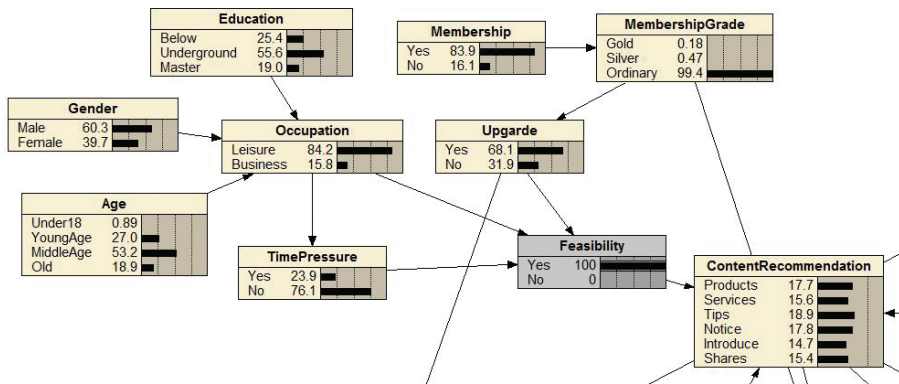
Education
Below 25.4
Underground 55.6
Master 19.0

Membership
Yes 83.9
No 16.1

MembershipGrade
Gold 0.18
Silver 0.47
Ordinary 99.4

Gender
Male 60.3
Female 39.7

Occupation
Leisure 84.2
Business 15.8

Upgarde
Yes 68.1
No 31.9

Age
Under18 0.89
YoungAge 27.0
MiddleAge 53.2
Old 18.9

TimePressure
Yes 23.9
No 76.1

Feasibility
Yes 100
No 0

ContentRecommendation
Products 17.7
Services 15.6
Tips 18.9
Notice 17.8
Introduce 14.7
Shares 15.4